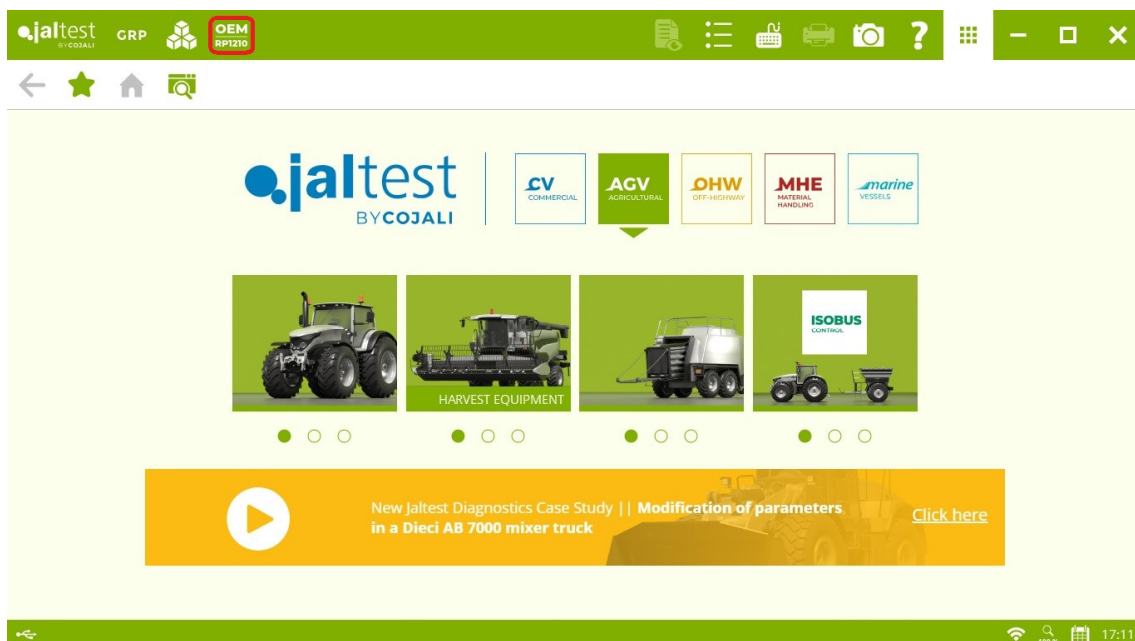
jaltest BYCOJALI GRP OEM RP1210

jaltest BYCOJALI

CV COMMERCIAL

AGV AGRICULTURAL

OHW OFF-HIGHWAY

MHE MATERIAL HANDLING

marine VESSELS

HARVEST EQUIPMENT

ISOBUS CONTROL

New Jaltest Diagnostics Case Study || **Modification of parameters in a Dieci AB 7000 mixer truck**

Click here

17:11